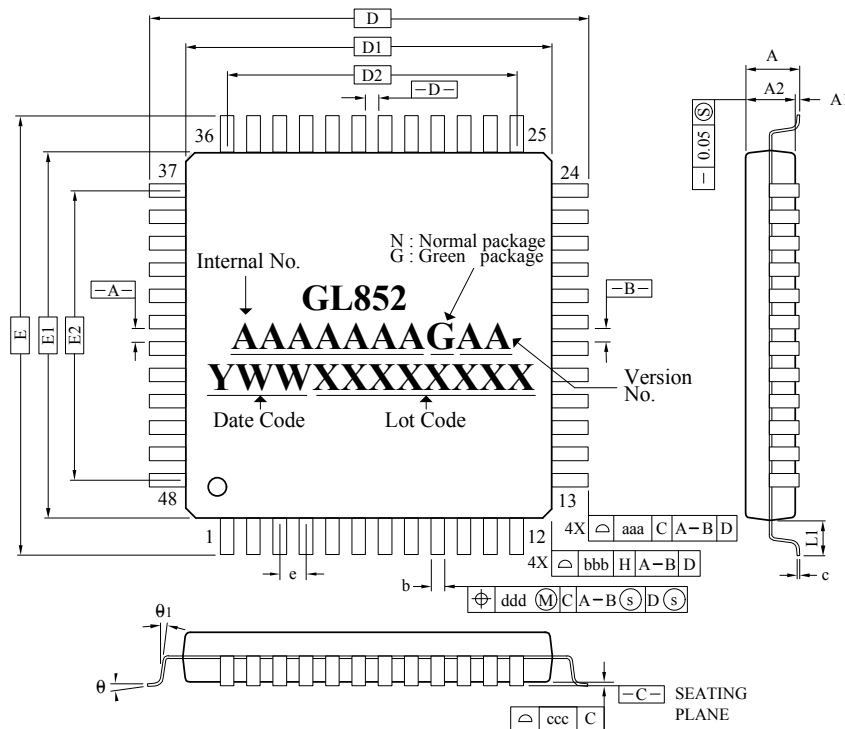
D

D1

D2

−D−

36

25

37

24

N : Normal package
G : Green package

Internal No.

GL852

AAAAAAAGAA

YWWXXXXXXXX

Date Code

Lot Code

Version No.

−A−

−B−

E

E1

E2

48

13

1

12

e

b

4X | ⌓ | aaa | C | A−B | D

4X | ⌓ | bbb | H | A−B | D

⊕ | ddd Ⓜ | C | A−B Ⓢ | D Ⓢ

A

A2

A1

− | 0.05 Ⓢ

L1

c

θ1

θ

−C−

SEATING PLANE

⌓ | ccc | C